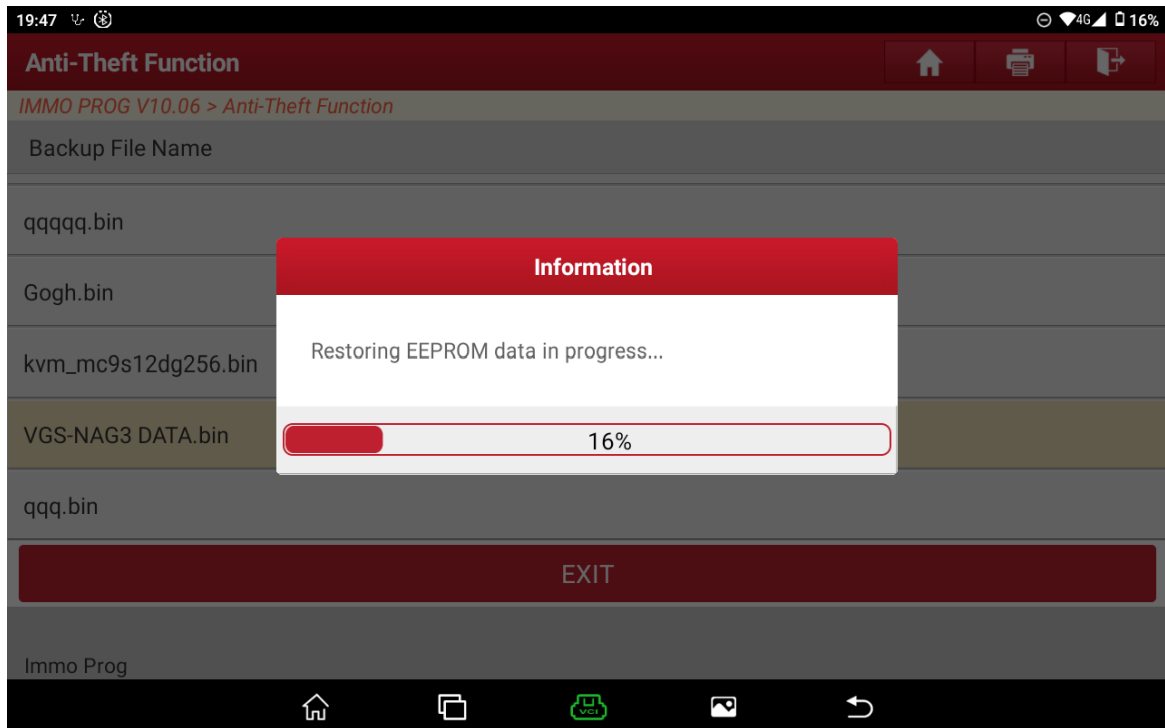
19:47

4G 16%

Anti-Theft Function

IMMO PROG V10.06 > Anti-Theft Function

Backup File Name

qqqqq.bin

Gogh.bin

kvm_mc9s12dg256.bin

VGS-NAG3 DATA.bin

qqq.bin

Information

Restoring EEPROM data in progress...

16%

EXIT

Immo Prog

VCI